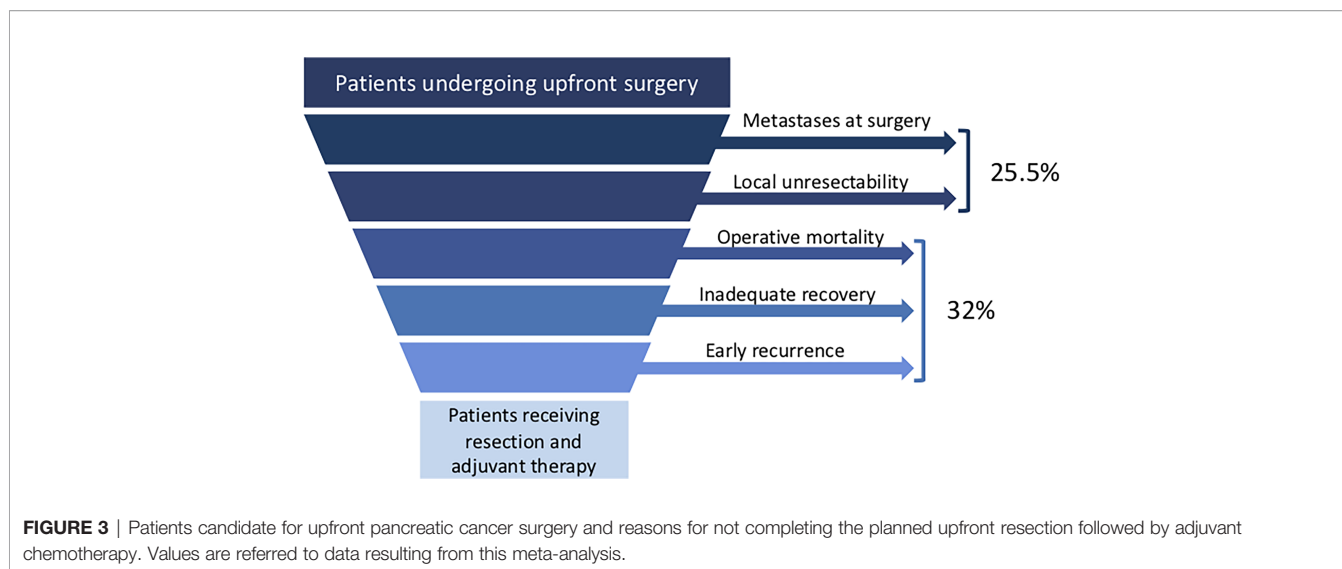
Patients undergoing upfront surgery

Metastases at surgery

Local unresectability

25.5%

Operative mortality

Inadequate recovery

32%

Early recurrence

Patients receiving resection and adjuvant therapy

**FIGURE 3** | Patients candidate for upfront pancreatic cancer surgery and reasons for not completing the planned upfront resection followed by adjuvant chemotherapy. Values are referred to data resulting from this meta-analysis.